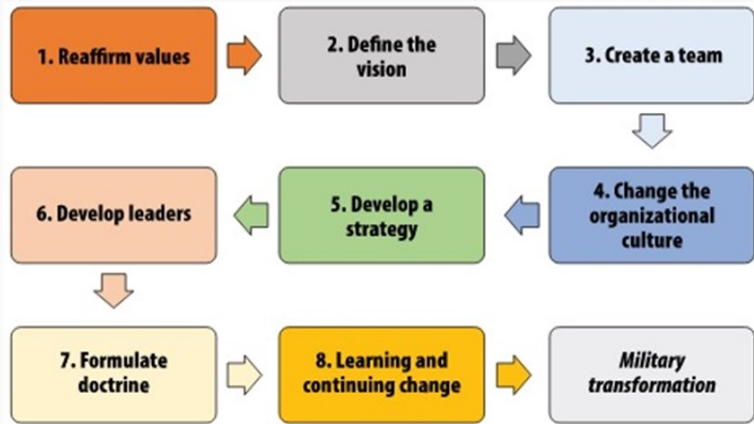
1. Reaffirm values

2. Define the vision

3. Create a team

4. Change the organizational culture

5. Develop a strategy

6. Develop leaders

7. Formulate doctrine

8. Learning and continuing change

*Military transformation*